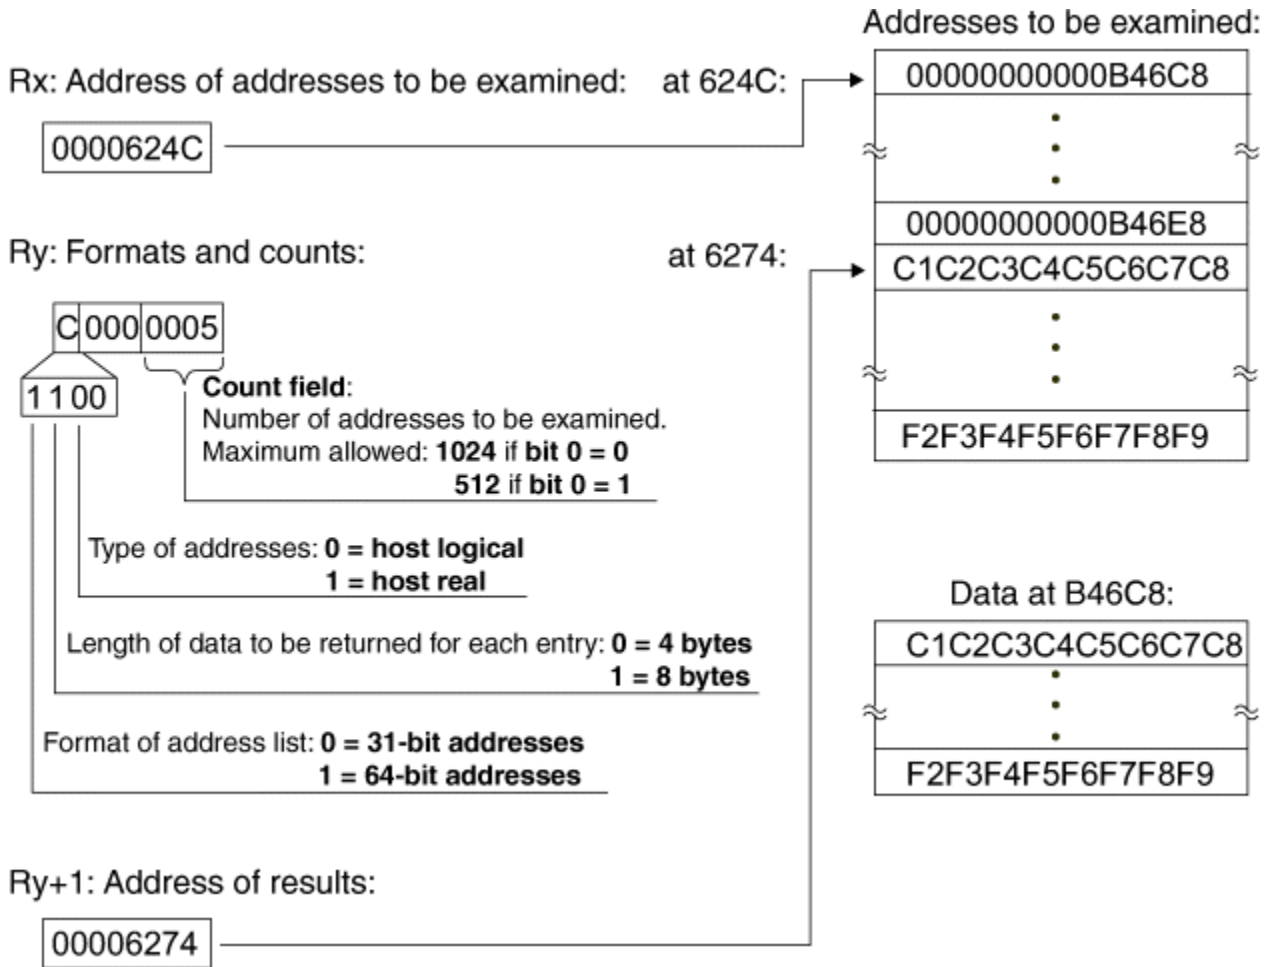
Addresses to be examined:

Rx: Address of addresses to be examined: at 624C:

0000624C

00000000000B46C8

00000000000B46E8

Ry: Formats and counts: at 6274:

C1C2C3C4C5C6C7C8

C 000 0005

1100

**Count field**:
Number of addresses to be examined.
Maximum allowed: **1024** if **bit 0 = 0**
**512** if **bit 0 = 1**

F2F3F4F5F6F7F8F9

Type of addresses: **0 = host logical**
**1 = host real**

Data at B46C8:

C1C2C3C4C5C6C7C8

Length of data to be returned for each entry: **0 = 4 bytes**
**1 = 8 bytes**

F2F3F4F5F6F7F8F9

Format of address list: **0 = 31-bit addresses**
**1 = 64-bit addresses**

Ry+1: Address of results:

00006274